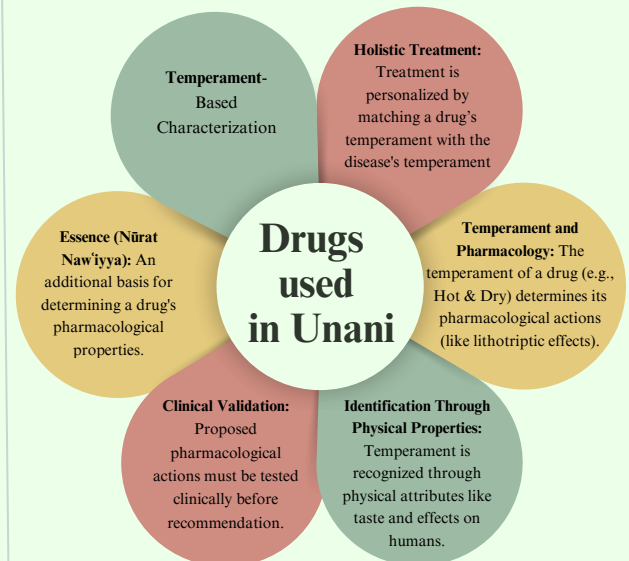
Temperament-Based Characterization

Holistic Treatment: Treatment is personalized by matching a drug's temperament with the disease's temperament

Essence (Nūrat Nawʿiyya): An additional basis for determining a drug's pharmacological properties.

Drugs used in Unani

Temperament and Pharmacology: The temperament of a drug (e.g., Hot & Dry) determines its pharmacological actions (like lithotriptic effects).

Clinical Validation: Proposed pharmacological actions must be tested clinically before recommendation.

Identification Through Physical Properties: Temperament is recognized through physical attributes like taste and effects on humans.